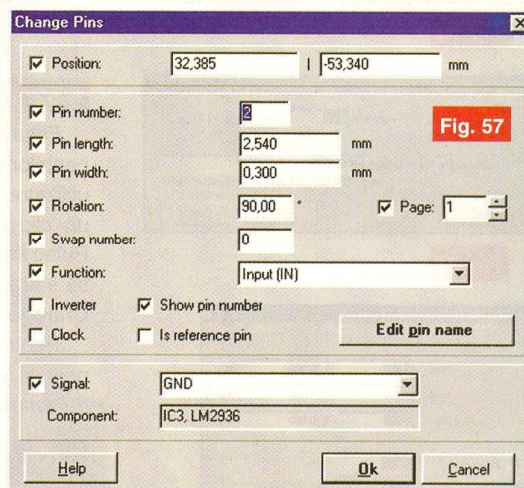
Change Pins

Position: 32,385 | -53,340 mm

Pin number: 2

Fig. 57

Pin length: 2,540 mm

Pin width: 0,300 mm

Rotation: 90,00 °

Page: 1

Swap number: 0

Function: Input (IN)

Inverter

Show pin number

Clock

Is reference pin

Edit pin name

Signal: GND

Component: IC3, LM2936

Help

Ok

Cancel